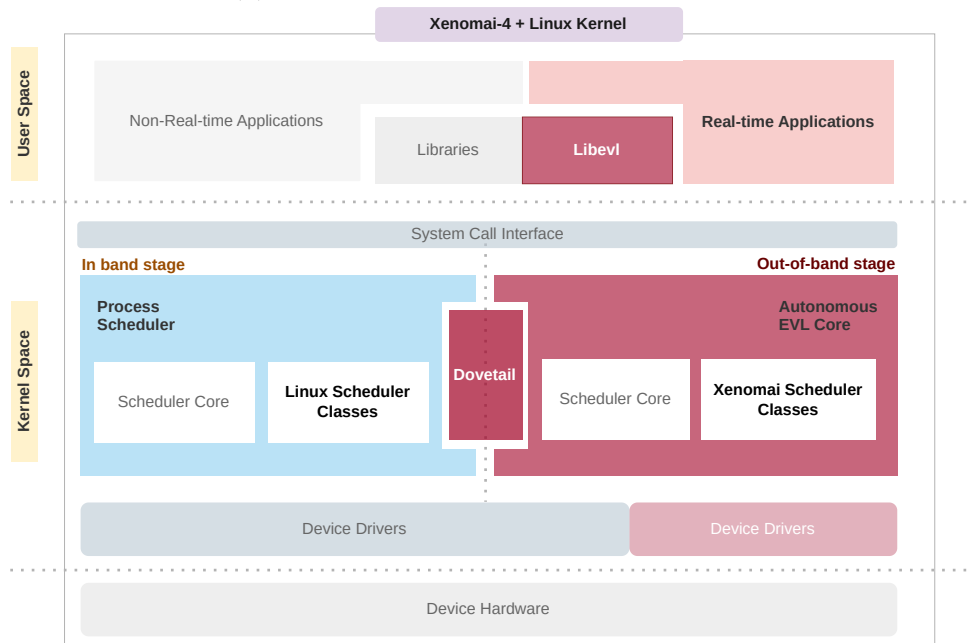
Xenomai-4 + Linux Kernel

User Space

Non-Real-time Applications

Libraries

Libevl

Real-time Applications

Kernel Space

System Call Interface

In band stage

Out-of-band stage

Process Scheduler

Autonomous EVL Core

Scheduler Core

Linux Scheduler Classes

Dovetail

Scheduler Core

Xenomai Scheduler Classes

Device Drivers

Device Drivers

Device Hardware